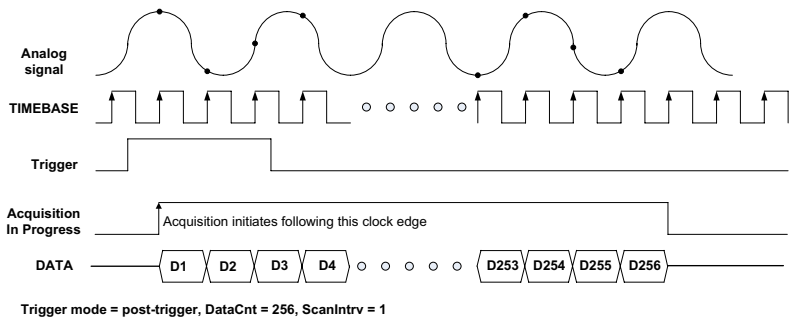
Analog signal

TIMEBASE

Trigger

Acquisition In Progress

Acquisition initiates following this clock edge

DATA

D1 D2 D3 D4 D253 D254 D255 D256

Trigger mode = post-trigger, DataCnt = 256, ScanIntrv = 1